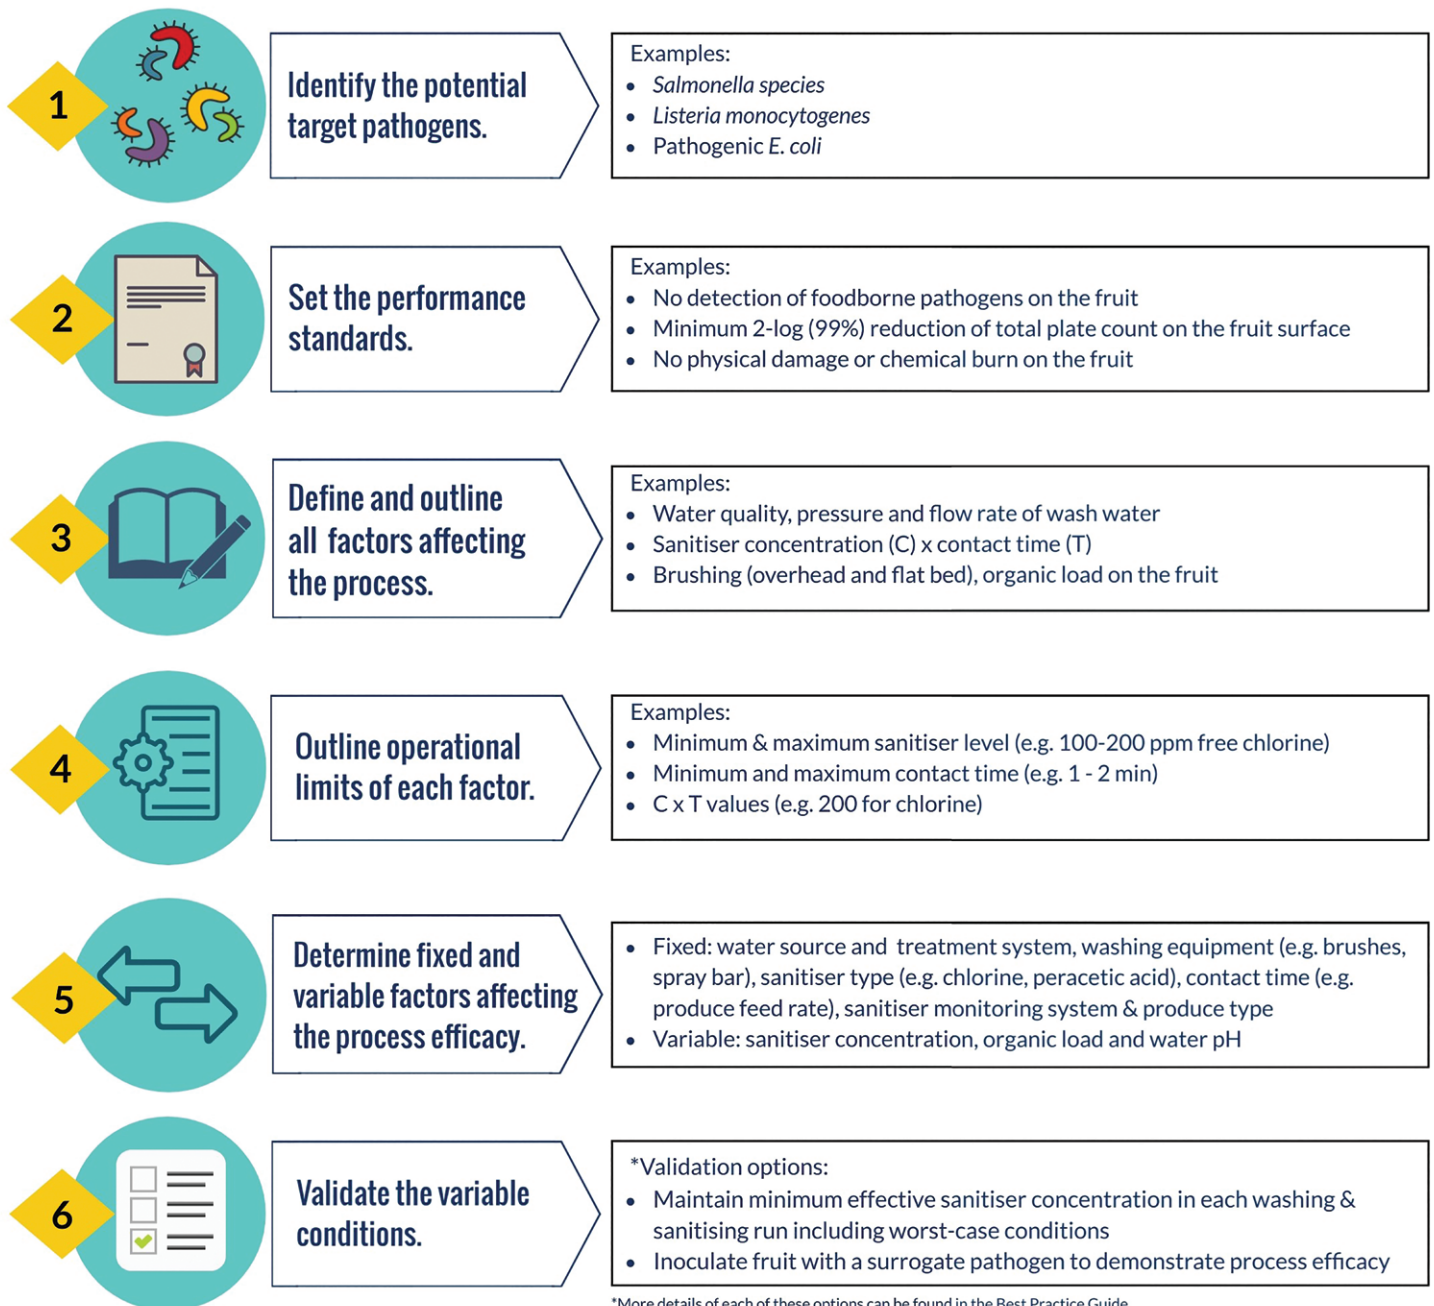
1

Identify the potential target pathogens.

Examples:
- *Salmonella species*
- *Listeria monocytogenes*
- Pathogenic *E. coli*

2

Set the performance standards.

Examples:
- No detection of foodborne pathogens on the fruit
- Minimum 2-log (99%) reduction of total plate count on the fruit surface
- No physical damage or chemical burn on the fruit

3

Define and outline all factors affecting the process.

Examples:
- Water quality, pressure and flow rate of wash water
- Sanitiser concentration (C) x contact time (T)
- Brushing (overhead and flat bed), organic load on the fruit

4

Outline operational limits of each factor.

Examples:
- Minimum & maximum sanitiser level (e.g. 100-200 ppm free chlorine)
- Minimum and maximum contact time (e.g. 1 - 2 min)
- C x T values (e.g. 200 for chlorine)

5

Determine fixed and variable factors affecting the process efficacy.

- Fixed: water source and treatment system, washing equipment (e.g. brushes, spray bar), sanitiser type (e.g. chlorine, peracetic acid), contact time (e.g. produce feed rate), sanitiser monitoring system & produce type
- Variable: sanitiser concentration, organic load and water pH

6

Validate the variable conditions.

*Validation options:
- Maintain minimum effective sanitiser concentration in each washing & sanitising run including worst-case conditions
- Inoculate fruit with a surrogate pathogen to demonstrate process efficacy

*More details of each of these options can be found in the Best Practice Guide